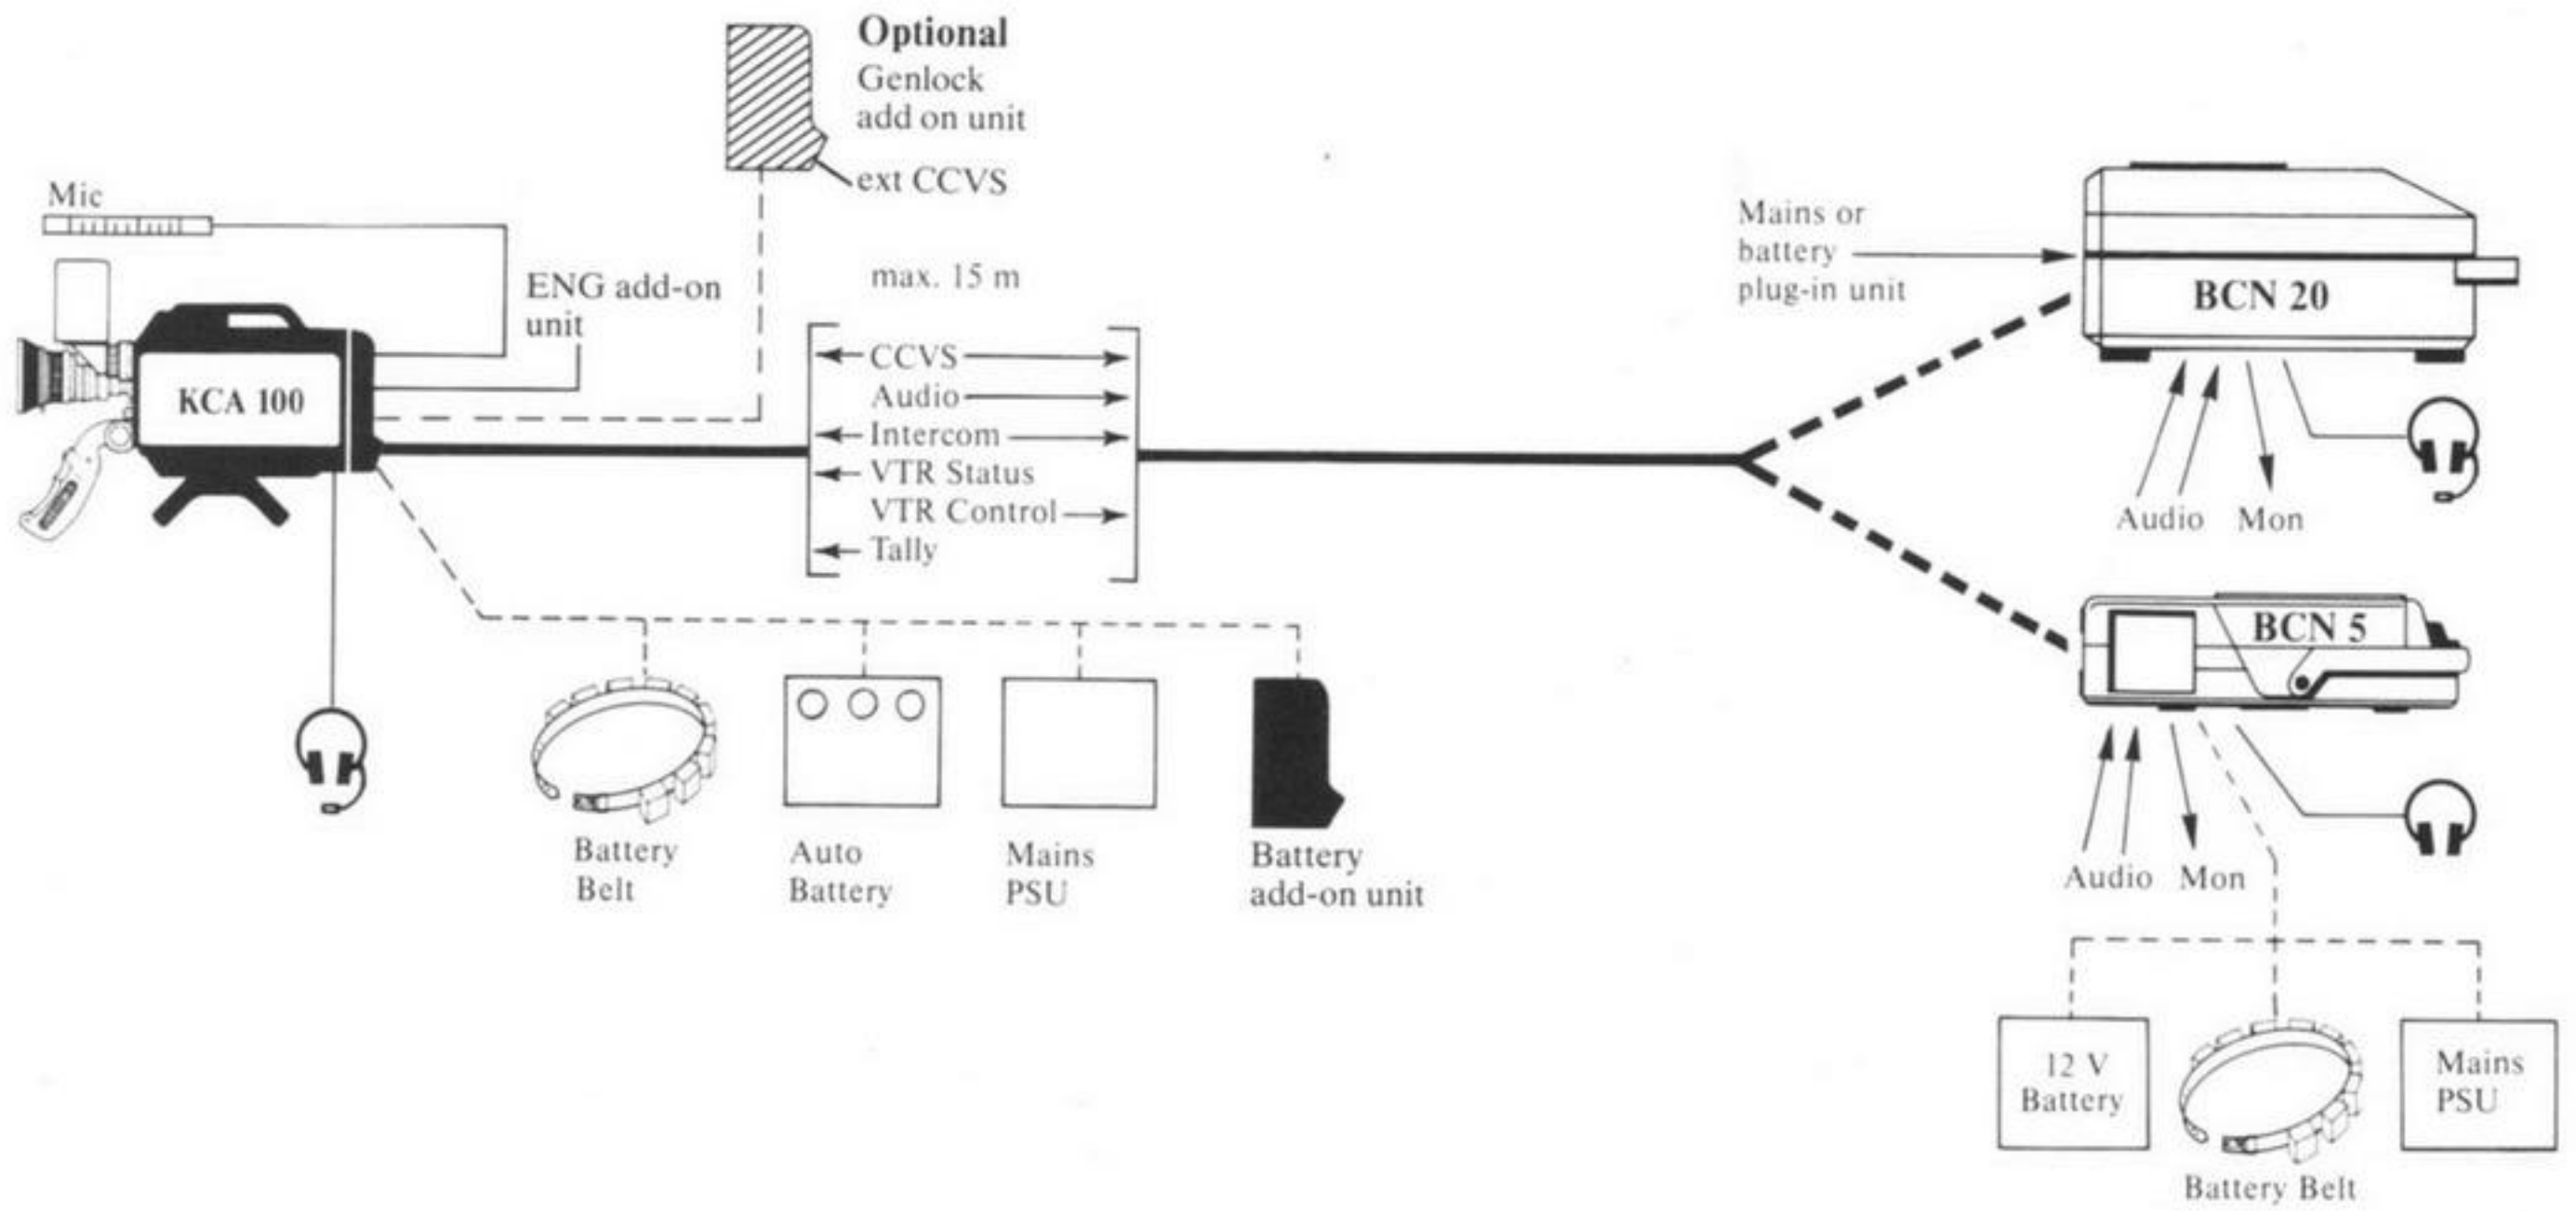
Optional
Genlock
add on unit
ext CCVS

Mic

ENG add-on unit

KCA 100

max. 15 m

CCVS
Audio
Intercom
VTR Status
VTR Control
Tally

Mains or battery plug-in unit

BCN 20

Audio Mon

BCN 5

Audio Mon

Battery Belt

Auto Battery

Mains PSU

Battery add-on unit

12 V Battery

Battery Belt

Mains PSU